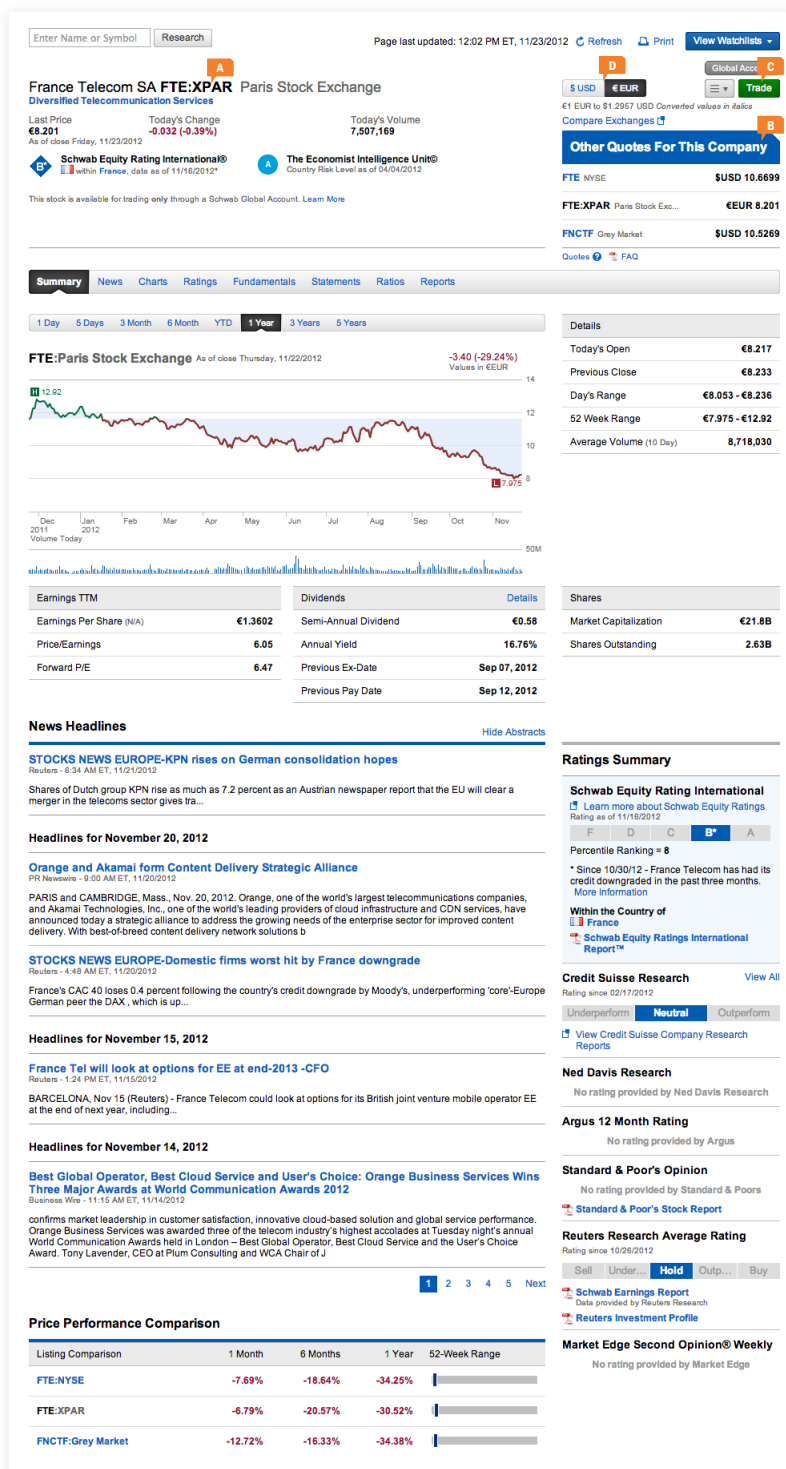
Enter Name or Symbol Research

Page last updated: 12:02 PM ET, 11/23/2012 Refresh Print View Watchlists

France Telecom SA FTE:XPAR Paris Stock Exchange
Diversified Telecommunication Services

A B C D

$ USD € EUR Global Acc Trade
€1 EUR to $1.2957 USD Converted values in italics
Compare Exchanges

Last Price
€8.201
As of close Friday, 11/23/2012

Today's Change
-0.032 (-0.39%)

Today's Volume
7,507,169

Schwab Equity Rating International®
within France, data as of 11/16/2012*

The Economist Intelligence Unit©
Country Risk Level as of 04/04/2012

This stock is available for trading only through a Schwab Global Account. Learn More

Other Quotes For This Company

| FTE NYSE | $USD 10.6699 |
|---|---|
| FTE:XPAR Paris Stock Exc... | €EUR 8.201 |
| FNCTF Grey Market | $USD 10.5269 |

Quotes FAQ

Summary News Charts Ratings Fundamentals Statements Ratios Reports

1 Day 5 Days 3 Month 6 Month YTD 1 Year 3 Years 5 Years

FTE:Paris Stock Exchange As of close Thursday, 11/22/2012
-3.40 (-29.24%)
Values in €EUR

H 12.92
L 7.975
14 12 10 8
Dec 2011 Jan 2012 Feb Mar Apr May Jun Jul Aug Sep Oct Nov
Volume Today
50M

| Details | |
|---|---|
| Today's Open | €8.217 |
| Previous Close | €8.233 |
| Day's Range | €8.053 - €8.236 |
| 52 Week Range | €7.975 - €12.92 |
| Average Volume (10 Day) | 8,718,030 |

| Earnings TTM | |
|---|---|
| Earnings Per Share (N/A) | €1.3602 |
| Price/Earnings | 6.05 |
| Forward P/E | 6.47 |

| Dividends | Details |
|---|---|
| Semi-Annual Dividend | €0.58 |
| Annual Yield | 16.76% |
| Previous Ex-Date | Sep 07, 2012 |
| Previous Pay Date | Sep 12, 2012 |

| Shares | |
|---|---|
| Market Capitalization | €21.8B |
| Shares Outstanding | 2.63B |

News Headlines
Hide Abstracts

STOCKS NEWS EUROPE-KPN rises on German consolidation hopes
Reuters - 6:34 AM ET, 11/21/2012

Shares of Dutch group KPN rise as much as 7.2 percent as an Austrian newspaper report that the EU will clear a merger in the telecoms sector gives tra...

Headlines for November 20, 2012

Orange and Akamai form Content Delivery Strategic Alliance
PR Newswire - 9:00 AM ET, 11/20/2012

PARIS and CAMBRIDGE, Mass., Nov. 20, 2012. Orange, one of the world's largest telecommunications companies, and Akamai Technologies, Inc., one of the world's leading providers of cloud infrastructure and CDN services, have announced today a strategic alliance to address the growing needs of the enterprise sector for improved content delivery. With best-of-breed content delivery network solutions b

STOCKS NEWS EUROPE-Domestic firms worst hit by France downgrade
Reuters - 4:48 AM ET, 11/20/2012

France's CAC 40 loses 0.4 percent following the country's credit downgrade by Moody's, underperforming 'core'-Europe German peer the DAX , which is up...

Headlines for November 15, 2012

France Tel will look at options for EE at end-2013 -CFO
Reuters - 1:24 PM ET, 11/15/2012

BARCELONA, Nov 15 (Reuters) - France Telecom could look at options for its British joint venture mobile operator EE at the end of next year, including...

Headlines for November 14, 2012

Best Global Operator, Best Cloud Service and User's Choice: Orange Business Services Wins Three Major Awards at World Communication Awards 2012
Business Wire - 11:15 AM ET, 11/14/2012

confirms market leadership in customer satisfaction, innovative cloud-based solution and global service performance. Orange Business Services was awarded three of the telecom industry's highest accolades at Tuesday night's annual World Communication Awards held in London – Best Global Operator, Best Cloud Service and the User's Choice Award. Tony Lavender, CEO at Plum Consulting and WCA Chair of J

1 2 3 4 5 Next

Ratings Summary

Schwab Equity Rating International
Learn more about Schwab Equity Ratings
Rating as of 11/16/2012
F D C B* A
Percentile Ranking = 8
* Since 10/30/12 - France Telecom has had its credit downgraded in the past three months. More Information
Within the Country of
France
Schwab Equity Ratings International Report™

Credit Suisse Research View All
Rating since 02/17/2012
Underperform Neutral Outperform
View Credit Suisse Company Research Reports

Ned Davis Research
No rating provided by Ned Davis Research

Argus 12 Month Rating
No rating provided by Argus

Standard & Poor's Opinion
No rating provided by Standard & Poors
Standard & Poor's Stock Report

Reuters Research Average Rating
Rating since 10/26/2012
Sell Under... Hold Outp... Buy
Schwab Earnings Report
Data provided by Reuters Research
Reuters Investment Profile

Market Edge Second Opinion® Weekly
No rating provided by Market Edge

Price Performance Comparison

| Listing Comparison | 1 Month | 6 Months | 1 Year | 52-Week Range |
|---|---|---|---|---|
| FTE:NYSE | -7.69% | -18.64% | -34.25% | |
| FTE:XPAR | -6.79% | -20.57% | -30.52% | |
| FNCTF:Grey Market | -12.72% | -16.33% | -34.38% | |